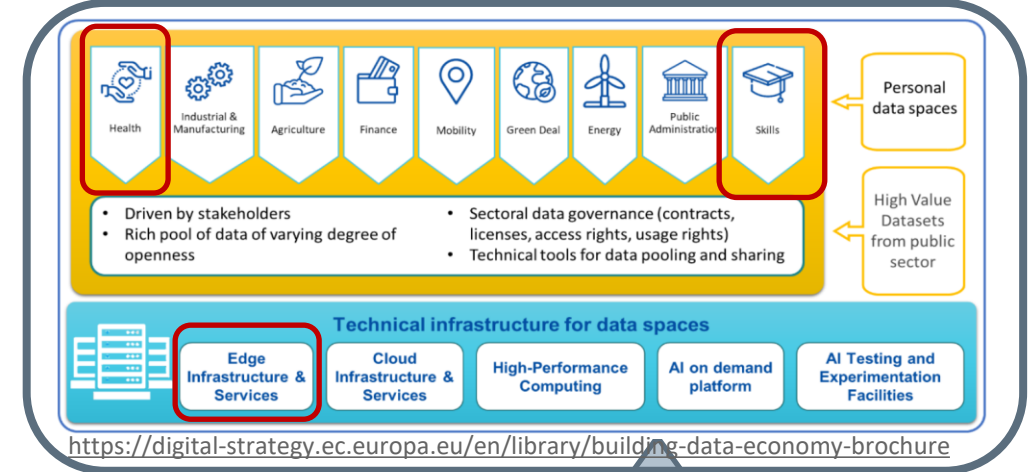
Health

Industrial & Manufacturing

Agriculture

Finance

Mobility

Green Deal

Energy

Public Administration

Skills

Personal data spaces

- Driven by stakeholders
- Rich pool of data of varying degree of openness

- Sectoral data governance (contracts, licenses, access rights, usage rights)
- Technical tools for data pooling and sharing

High Value Datasets from public sector

Technical infrastructure for data spaces

Edge Infrastructure & Services

Cloud Infrastructure & Services

High-Performance Computing

AI on demand platform

AI Testing and Experimentation Facilities

https://digital-strategy.ec.europa.eu/en/library/building-data-economy-brochure